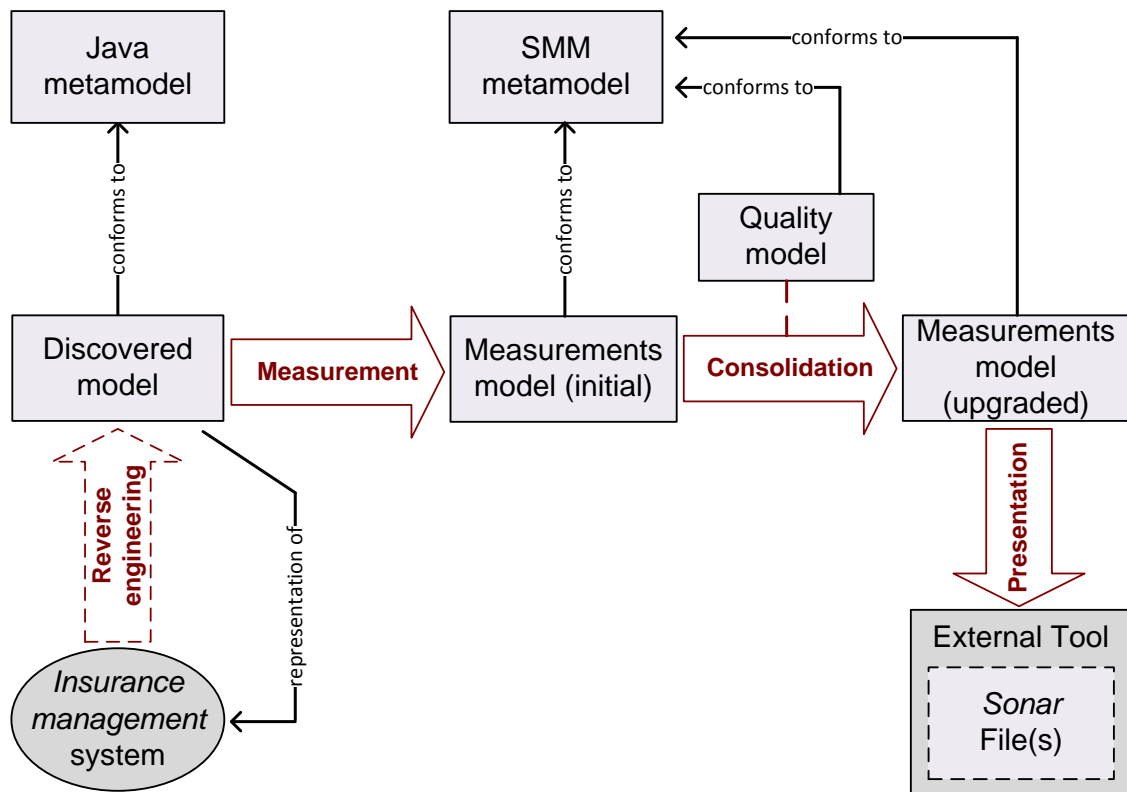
Java metamodel

SMM metamodel

conforms to

conforms to

conforms to

conforms to

Quality model

Discovered model

Measurement

Measurements model (initial)

Consolidation

Measurements model (upgraded)

Reverse engineering

representation of

Presentation

Insurance management system

External Tool

Sonar File(s)